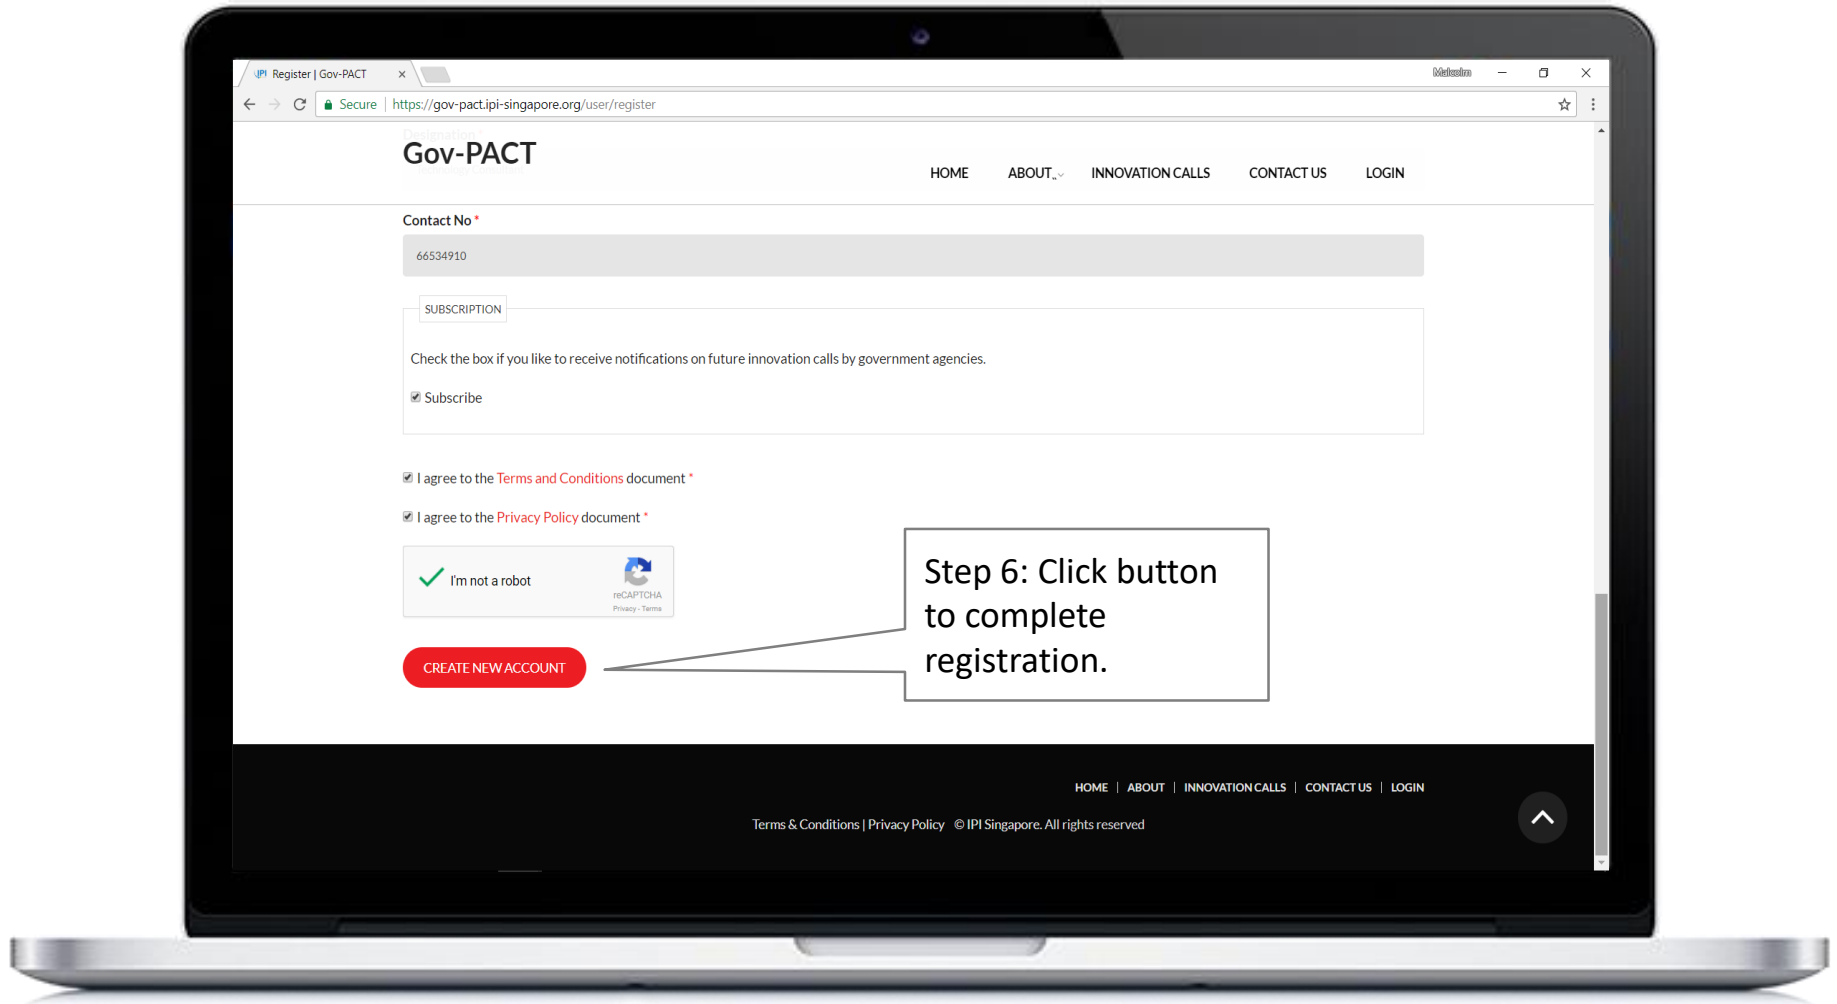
Register | Gov-PACT ×

Malcolm

Secure | https://gov-pact.ipi-singapore.org/user/register

Gov-PACT

HOME ABOUT INNOVATION CALLS CONTACT US LOGIN

Contact No *

66534910

SUBSCRIPTION

Check the box if you like to receive notifications on future innovation calls by government agencies.

Subscribe

I agree to the Terms and Conditions document *

I agree to the Privacy Policy document *

I'm not a robot

reCAPTCHA
Privacy - Terms

CREATE NEW ACCOUNT

Step 6: Click button to complete registration.

HOME | ABOUT | INNOVATION CALLS | CONTACT US | LOGIN

Terms & Conditions | Privacy Policy © IPI Singapore. All rights reserved